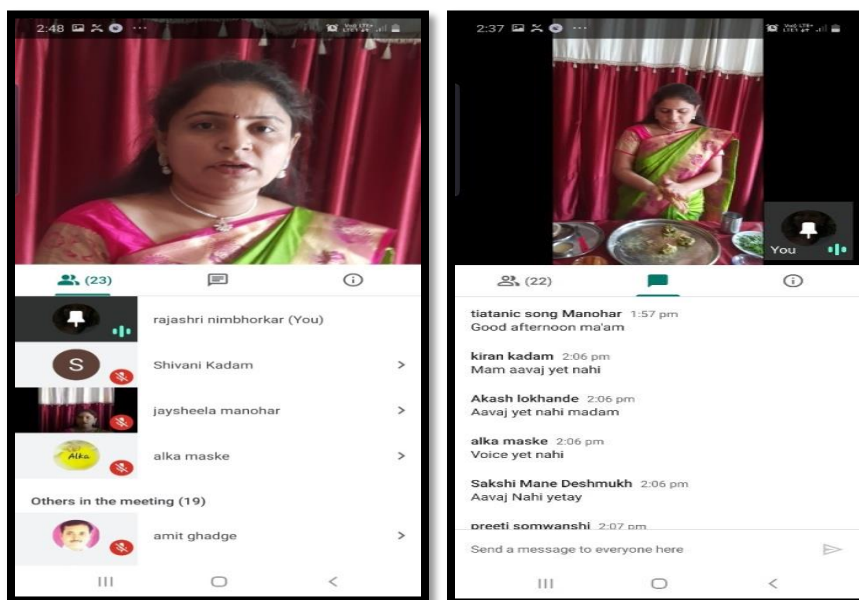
2:48

(23)

rajashri nimbhorkar (You)

S Shivani Kadam

jaysheela manohar

Alka alka maske

Others in the meeting (19)

amit ghadge

2:37

You

(22)

tiatanic song Manohar 1:57 pm
Good afternoon ma'am

kiran kadam 2:06 pm
Mam aavaj yet nahi

Akash lokhande 2:06 pm
Aavaj yet nahi madam

alka maske 2:06 pm
Voice yet nahi

Sakshi Mane Deshmukh 2:06 pm
Aavaj Nahi yetay

preeti somwanshi 2:07 pm

Send a message to everyone here